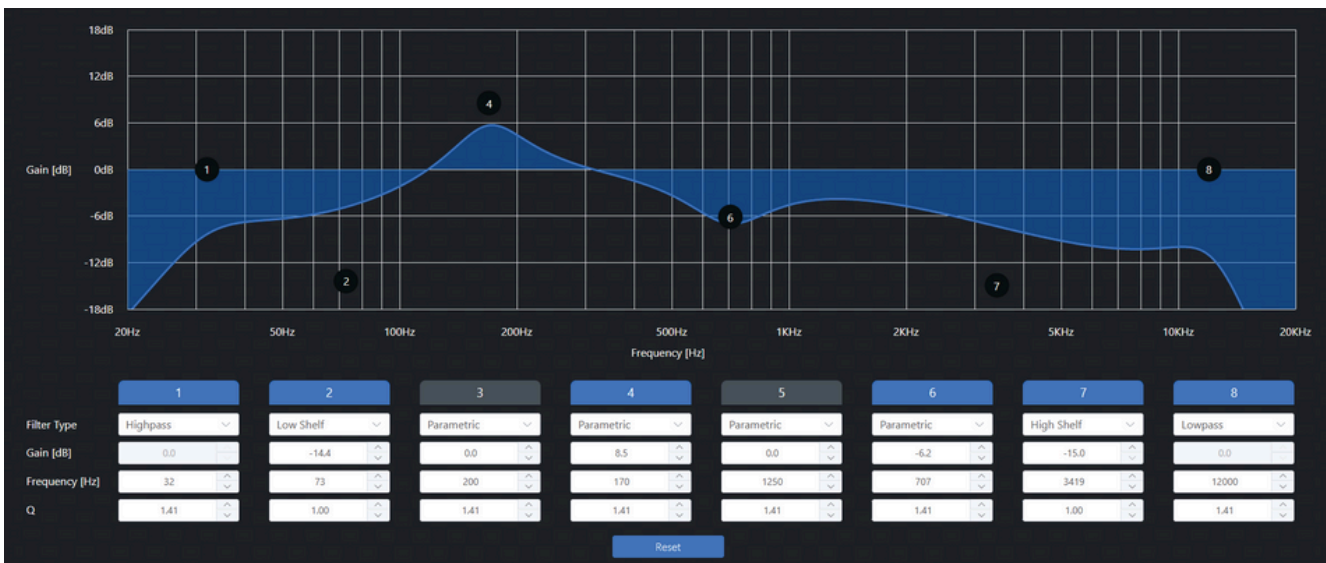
18dB
12dB
6dB
Gain [dB] 0dB
-6dB
-12dB
-18dB

1
2
4
6
7
8

20Hz 50Hz 100Hz 200Hz 500Hz 1KHz 2KHz 5KHz 10KHz 20KHz

Frequency [Hz]

| | 1 | 2 | 3 | 4 | 5 | 6 | 7 | 8 |
|---|---|---|---|---|---|---|---|---|
| Filter Type | Highpass | Low Shelf | Parametric | Parametric | Parametric | Parametric | High Shelf | Lowpass |
| Gain [dB] | 0.0 | -14.4 | 0.0 | 8.5 | 0.0 | -6.2 | -15.0 | 0.0 |
| Frequency [Hz] | 32 | 73 | 200 | 170 | 1250 | 707 | 3419 | 12000 |
| Q | 1.41 | 1.00 | 1.41 | 1.41 | 1.41 | 1.41 | 1.00 | 1.41 |

Reset